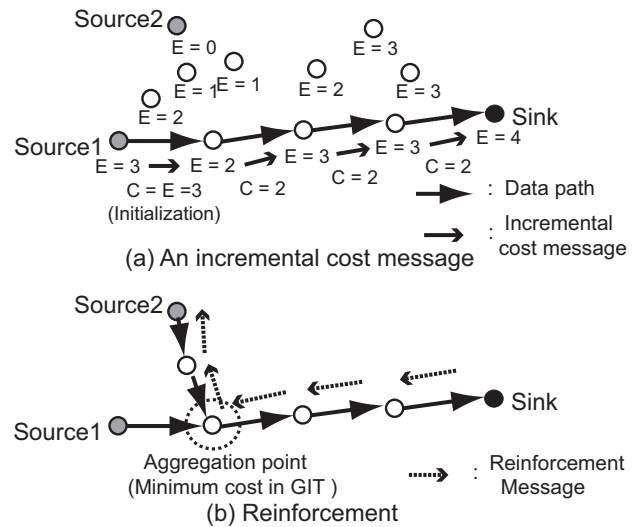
Source2

E = 0

E = 1

E = 1

E = 2

E = 3

E = 2

E = 3

Sink

Source1

E = 3

E = 2

E = 3

E = 3

E = 4

C = E =3

(Initialization)

C = 2

C = 2

C = 2

: Data path

: Incremental cost message

(a) An incremental cost message

Source2

Sink

Source1

Aggregation point

(Minimum cost in GIT )

: Reinforcement Message

(b) Reinforcement